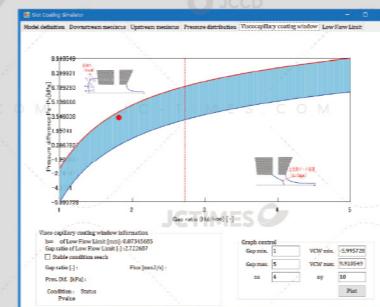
JCCD

Slot Coating Simulator

Model definition | Downstream meniscus | Upstream meniscus | Pressure distribution | Viscocapillary coating window | Low Flow Limit

8.910549
7.299921
5.670293
4.040665
2.868038
0.78141
-0.848218
-2.477846
-4.107474
-5.995728

Pressure difference $P_{vac}$ [kPa]

1 2 3 4 5

Gap ratio (H0/h0) [-]

JCTIMES

Visco-capillary coating window information
h∞ of Low Flow Limit [mm] -0.07345685
Gap ratio of Low Flow Limit [-] -2.722687
Stable condition search
Gap ratio [-] :
Flux [mm2/s] :
Pres.Dif. [kPa] :
Condition : Status
Pvalue

Graph control
Gap min. 1
Gap max. 5
nx 4
VCW min. -5.995728
VCW max. 8.910549
ny 10
Plot